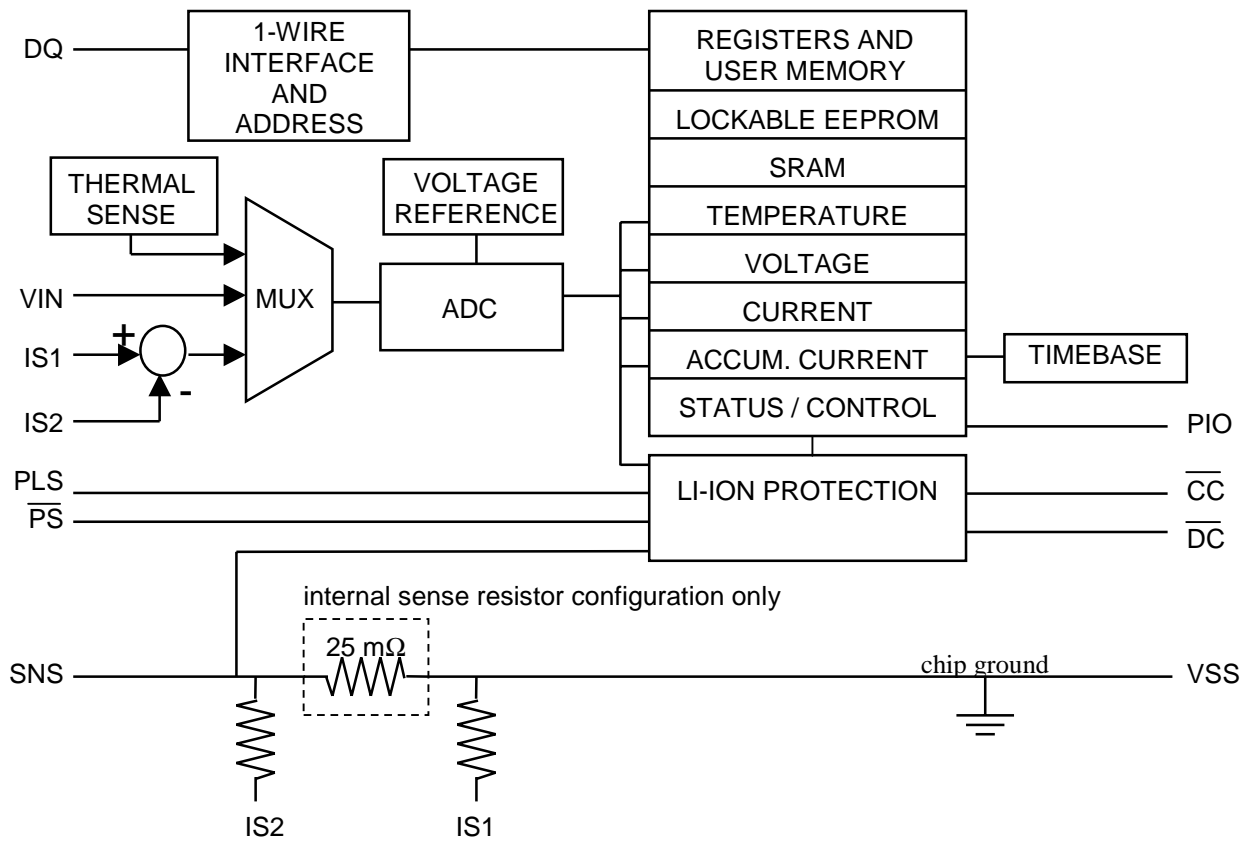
DQ

1-WIRE INTERFACE AND ADDRESS

REGISTERS AND USER MEMORY

LOCKABLE EEPROM

SRAM

TEMPERATURE

VOLTAGE

CURRENT

ACCUM. CURRENT

STATUS / CONTROL

THERMAL SENSE

VOLTAGE REFERENCE

VIN

MUX

ADC

+

IS1

-

IS2

TIMEBASE

PIO

PLS

$\overline{PS}$

LI-ION PROTECTION

$\overline{CC}$

$\overline{DC}$

internal sense resistor configuration only

SNS

25 m$\Omega$

chip ground

VSS

IS2

IS1